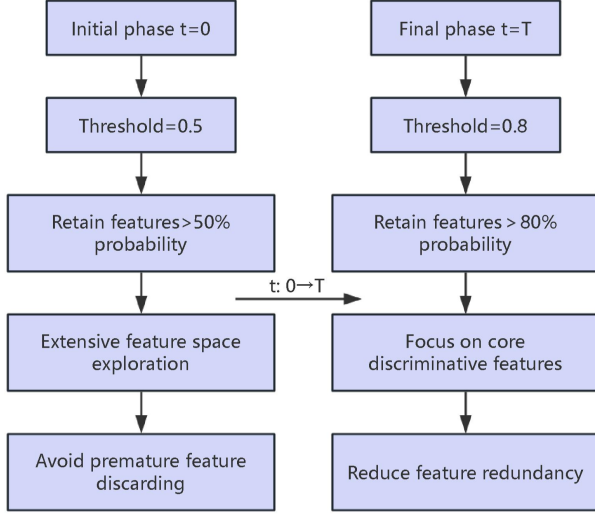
Initial phase t=0

Threshold=0.5

Retain features>50% probability

Extensive feature space exploration

Avoid premature feature discarding

t: 0→T

Final phase t=T

Threshold=0.8

Retain features > 80% probability

Focus on core discriminative features

Reduce feature redundancy